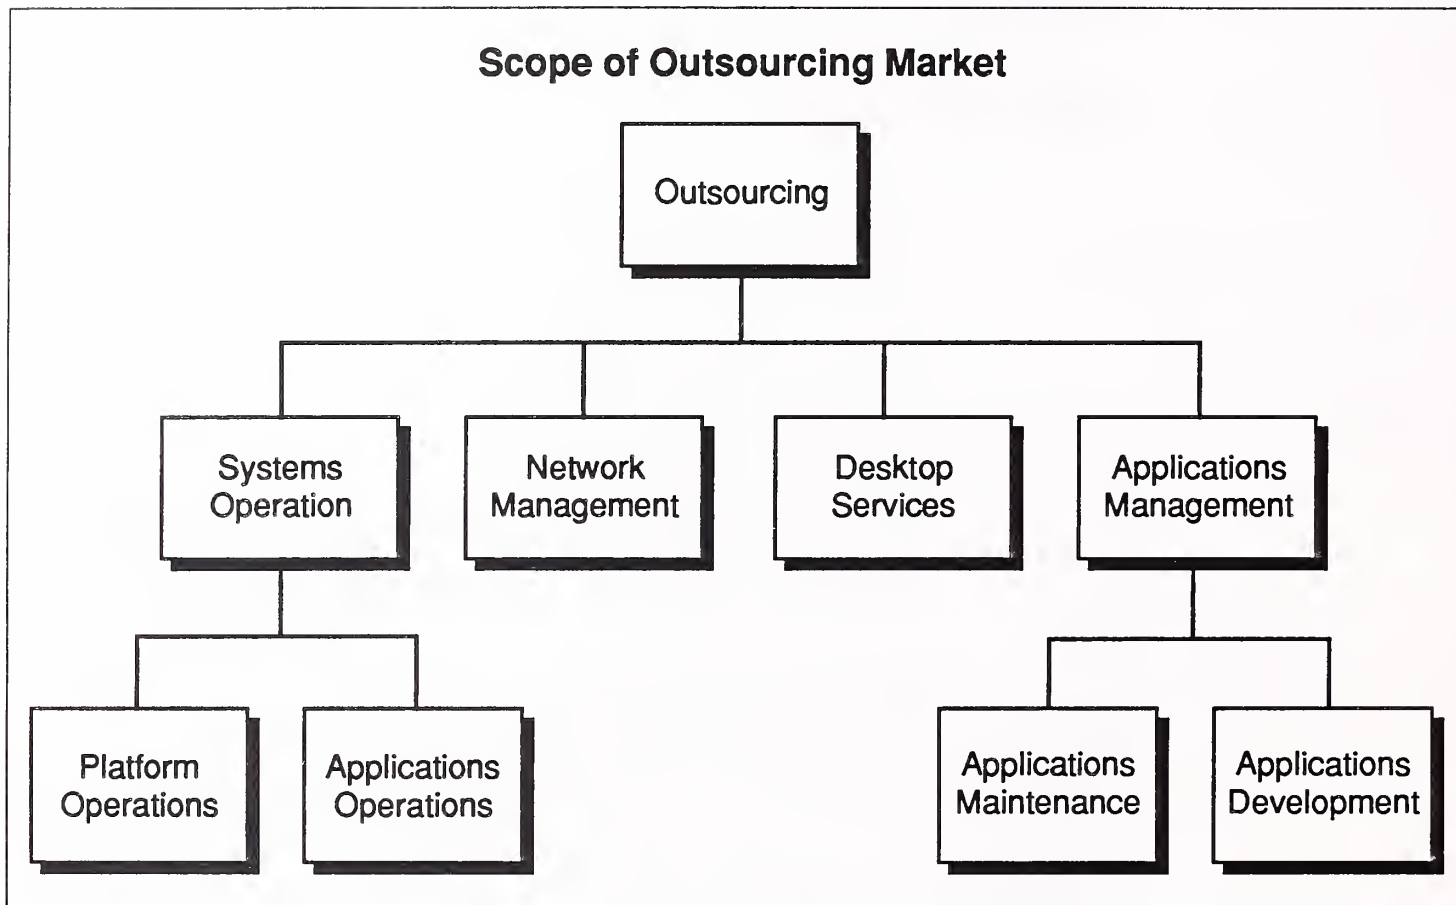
Scope of Outsourcing Market

Outsourcing

Systems Operation

Network Management

Desktop Services

Applications Management

Platform Operations

Applications Operations

Applications Maintenance

Applications Development